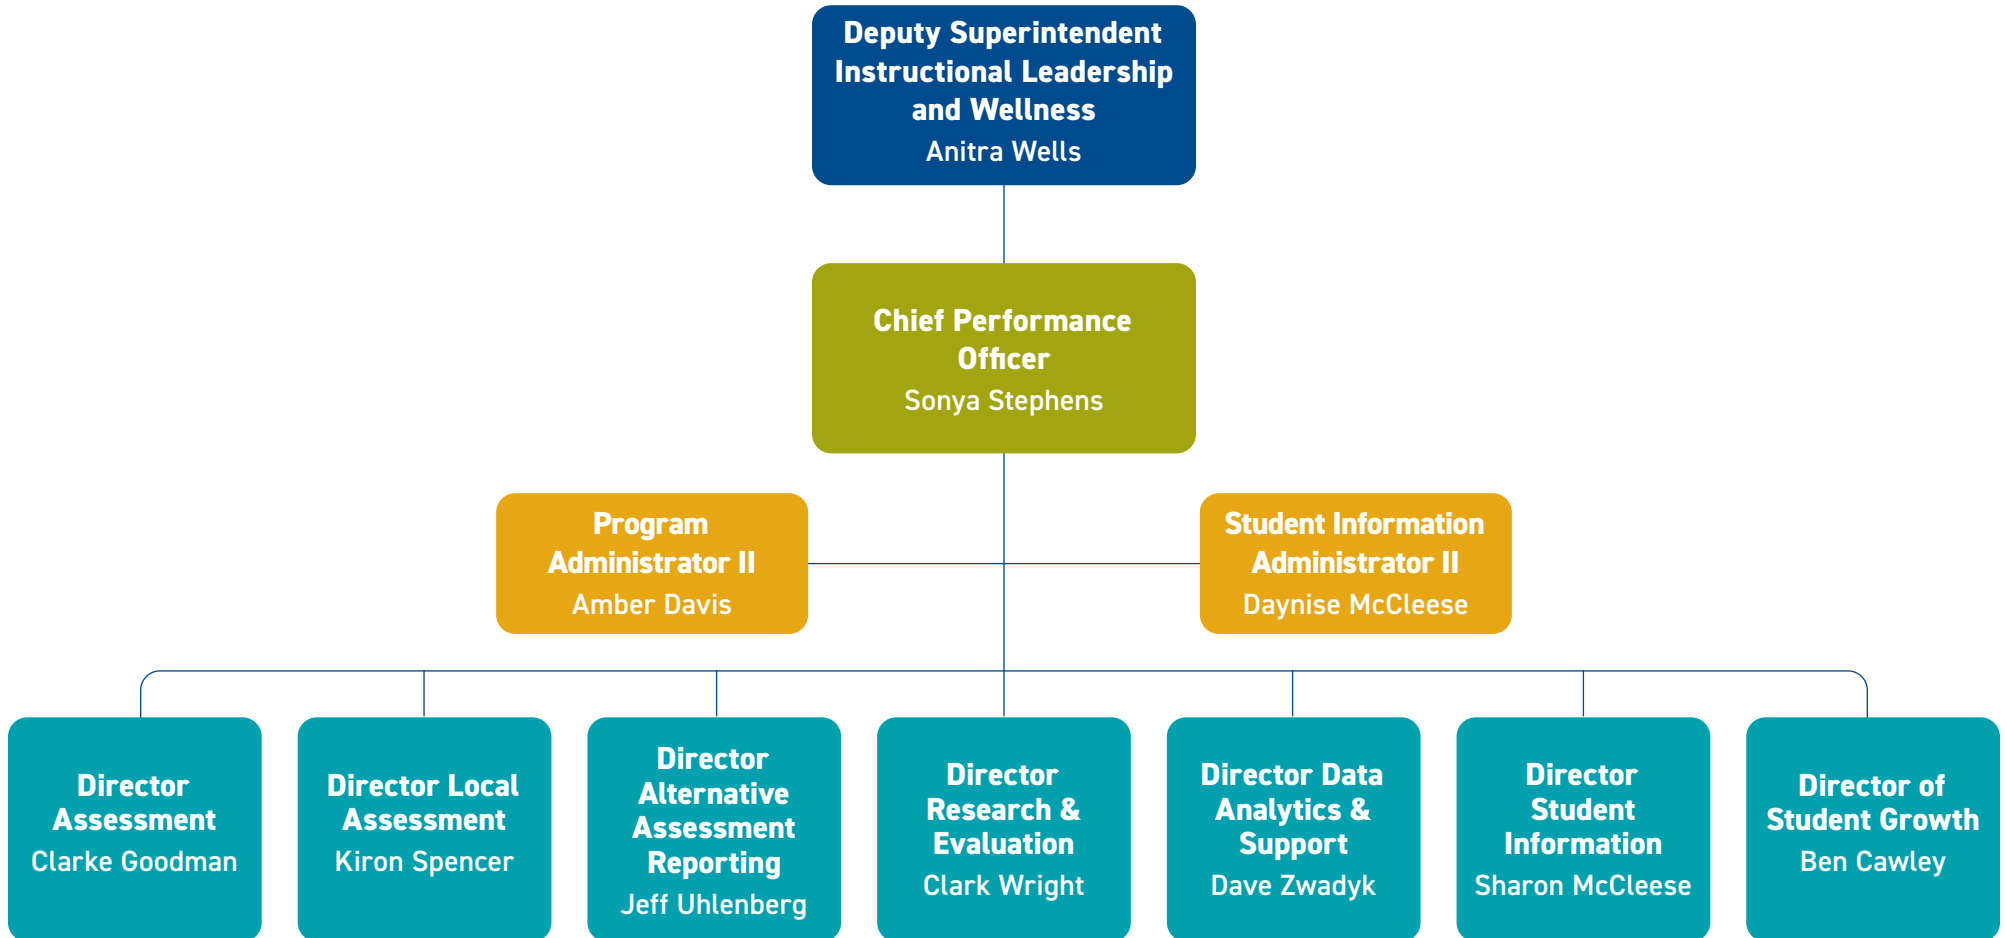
Deputy Superintendent Instructional Leadership and Wellness
Anitra Wells

Chief Performance Officer
Sonya Stephens

Program Administrator II
Amber Davis

Student Information Administrator II
Daynise McCleese

Director Assessment
Clarke Goodman

Director Local Assessment
Kiron Spencer

Director Alternative Assessment Reporting
Jeff Uhlenberg

Director Research & Evaluation
Clark Wright

Director Data Analytics & Support
Dave Zwadyk

Director Student Information
Sharon McCleese

Director of Student Growth
Ben Cawley